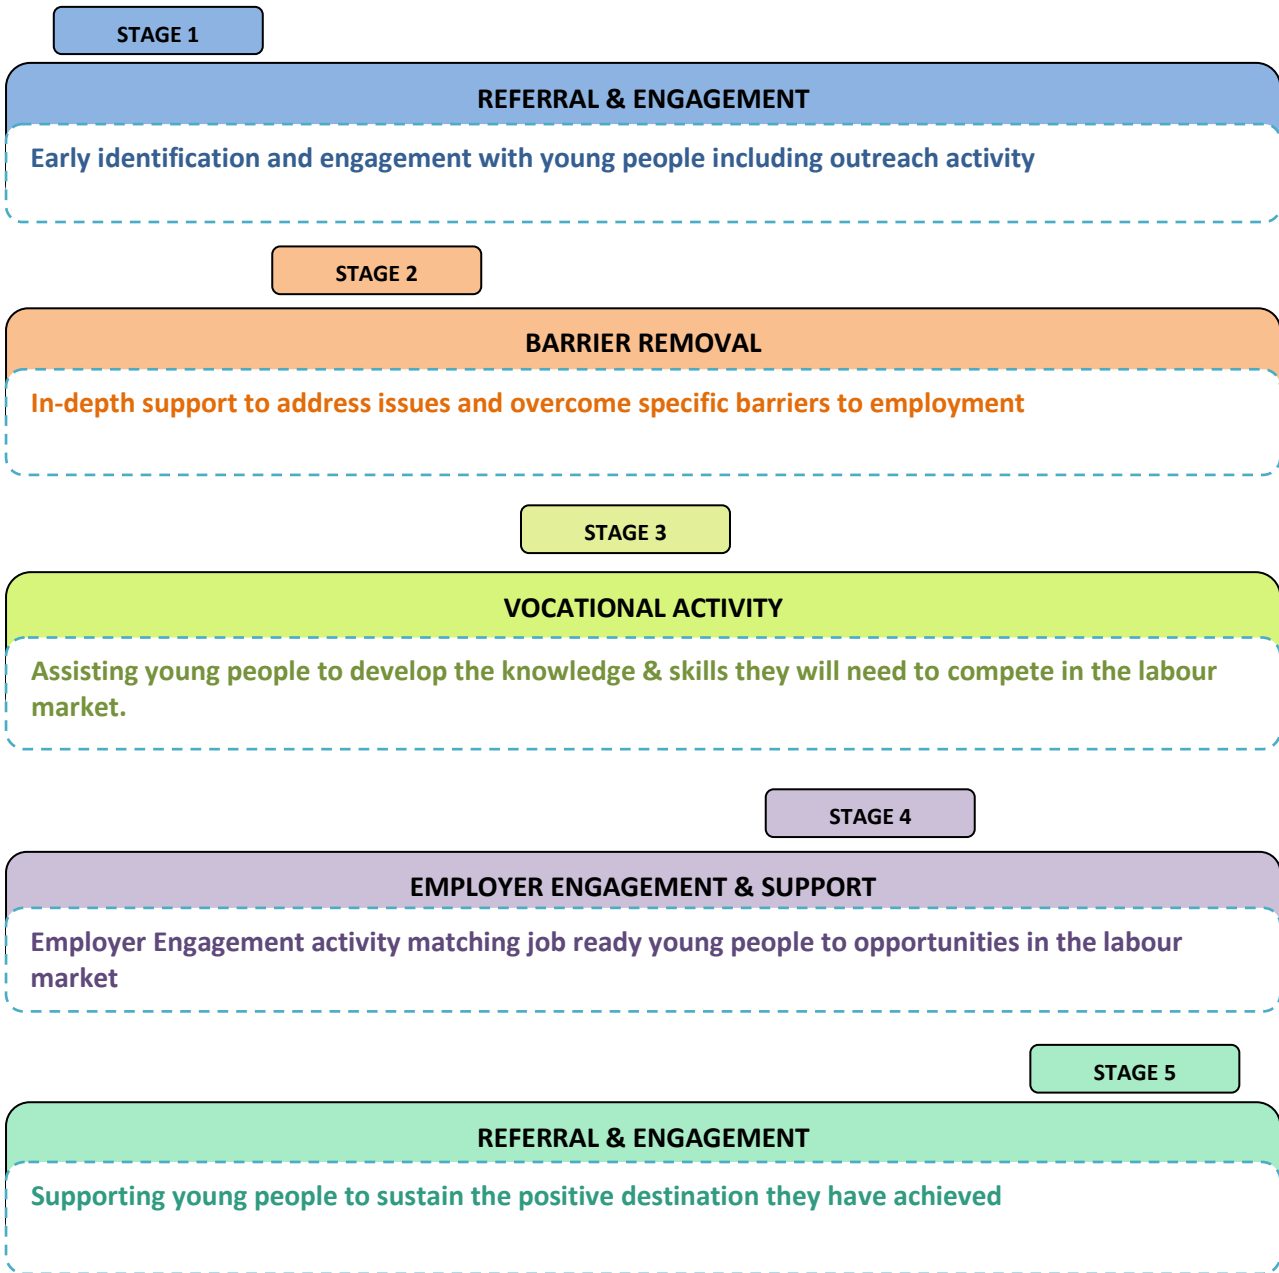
STAGE 1

REFERRAL & ENGAGEMENT

Early identification and engagement with young people including outreach activity

STAGE 2

BARRIER REMOVAL

In-depth support to address issues and overcome specific barriers to employment

STAGE 3

VOCATIONAL ACTIVITY

Assisting young people to develop the knowledge & skills they will need to compete in the labour market.

STAGE 4

EMPLOYER ENGAGEMENT & SUPPORT

Employer Engagement activity matching job ready young people to opportunities in the labour market

STAGE 5

REFERRAL & ENGAGEMENT

Supporting young people to sustain the positive destination they have achieved